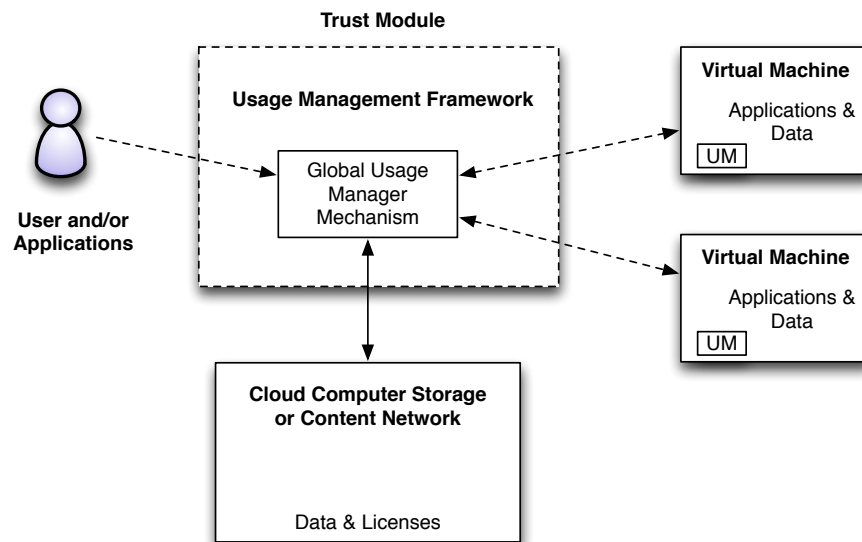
Trust Module

Usage Management Framework

User and/or Applications

Global Usage Manager Mechanism

Virtual Machine

Applications & Data

UM

Virtual Machine

Applications & Data

UM

Cloud Computer Storage or Content Network

Data & Licenses